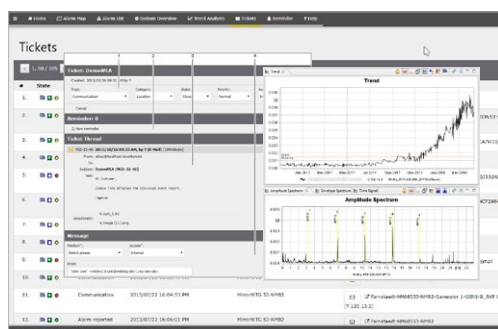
Home Alarm Map Alarm List System Overview Trend Analysis Tickets Reminder Help

Tickets

1 - 30 / 105

# State

Ticket: DemoMLA

Reminder: 0

Ticket Thread

Message

Trend

Amplitude Spectrum

1.
2.
3.
4.
5.
6.
7.
8.
9.
10.

11. Communication 2015/07/22 16:04:11 PM

12. Alarm reported 2015/07/22 16:06:01 PM